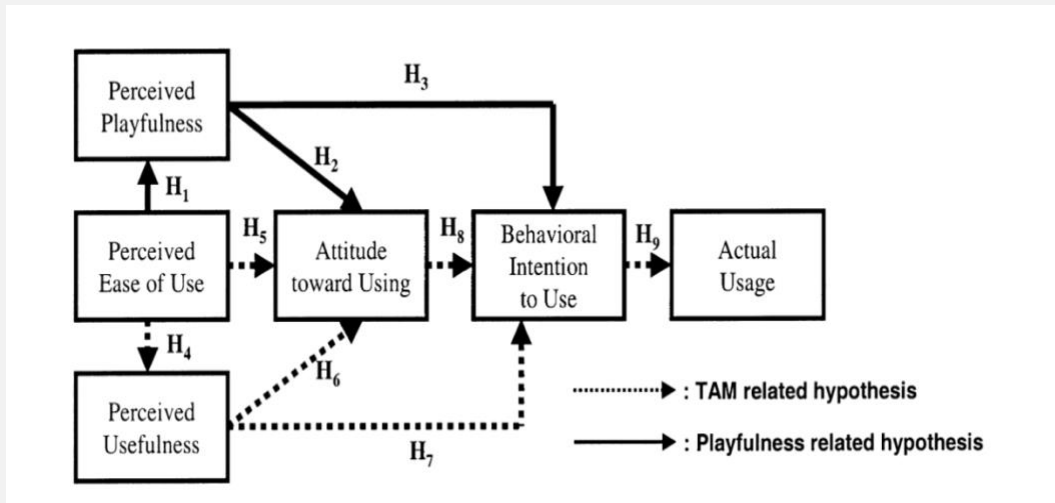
Perceived Playfulness

$H_3$

$H_2$

$H_1$

Perceived Ease of Use

$H_5$

Attitude toward Using

$H_8$

Behavioral Intention to Use

$H_9$

Actual Usage

$H_4$

$H_6$

Perceived Usefulness

$H_7$

: TAM related hypothesis

: Playfulness related hypothesis